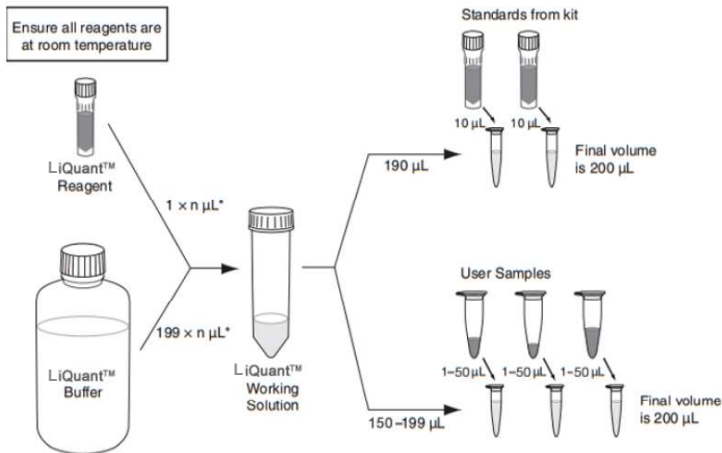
Ensure all reagents are at room temperature

LiQuant™ Reagent

LiQuant™ Buffer

$1 \times n$ µL*

$199 \times n$ µL*

LiQuant™ Working Solution

Standards from kit

10 µL

10 µL

190 µL

Final volume is 200 µL

User Samples

1–50 µL

1–50 µL

1–50 µL

150 –199 µL

Final volume is 200 µL